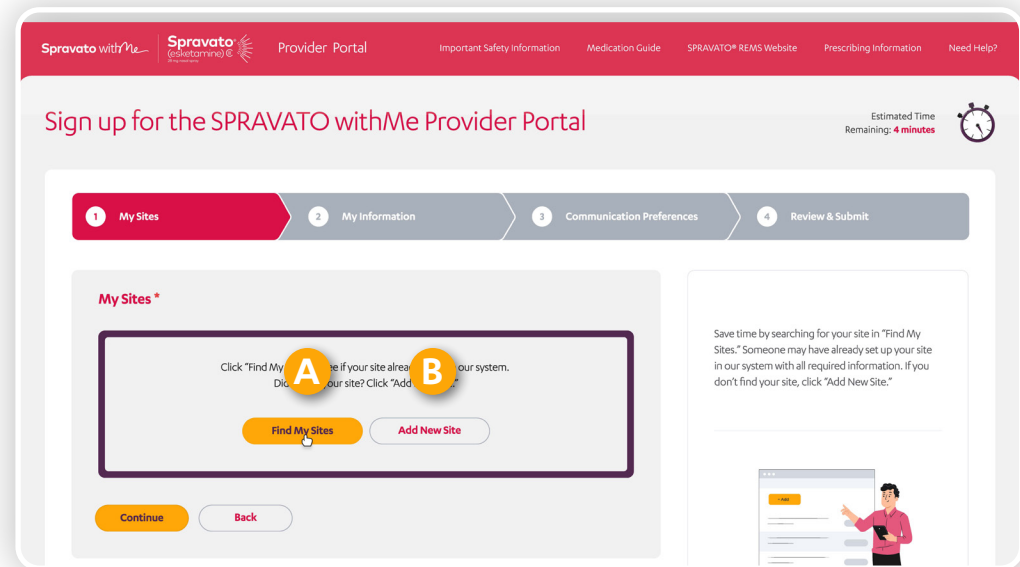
Spravato withMe | Spravato (esketamine) CIII | Provider Portal

Important Safety Information | Medication Guide | SPRAVATO® REMS Website | Prescribing Information | Need Help?

Sign up for the SPRAVATO withMe Provider Portal

Estimated Time Remaining: 4 minutes

1 My Sites | 2 My Information | 3 Communication Preferences | 4 Review & Submit

My Sites *

Click "Find My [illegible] ee if your site alrea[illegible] our system. Di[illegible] your site? Click "Add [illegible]"

A B

Find My Sites | Add New Site

Continue | Back

Save time by searching for your site in "Find My Sites." Someone may have already set up your site in our system with all required information. If you don't find your site, click "Add New Site."

+ Add